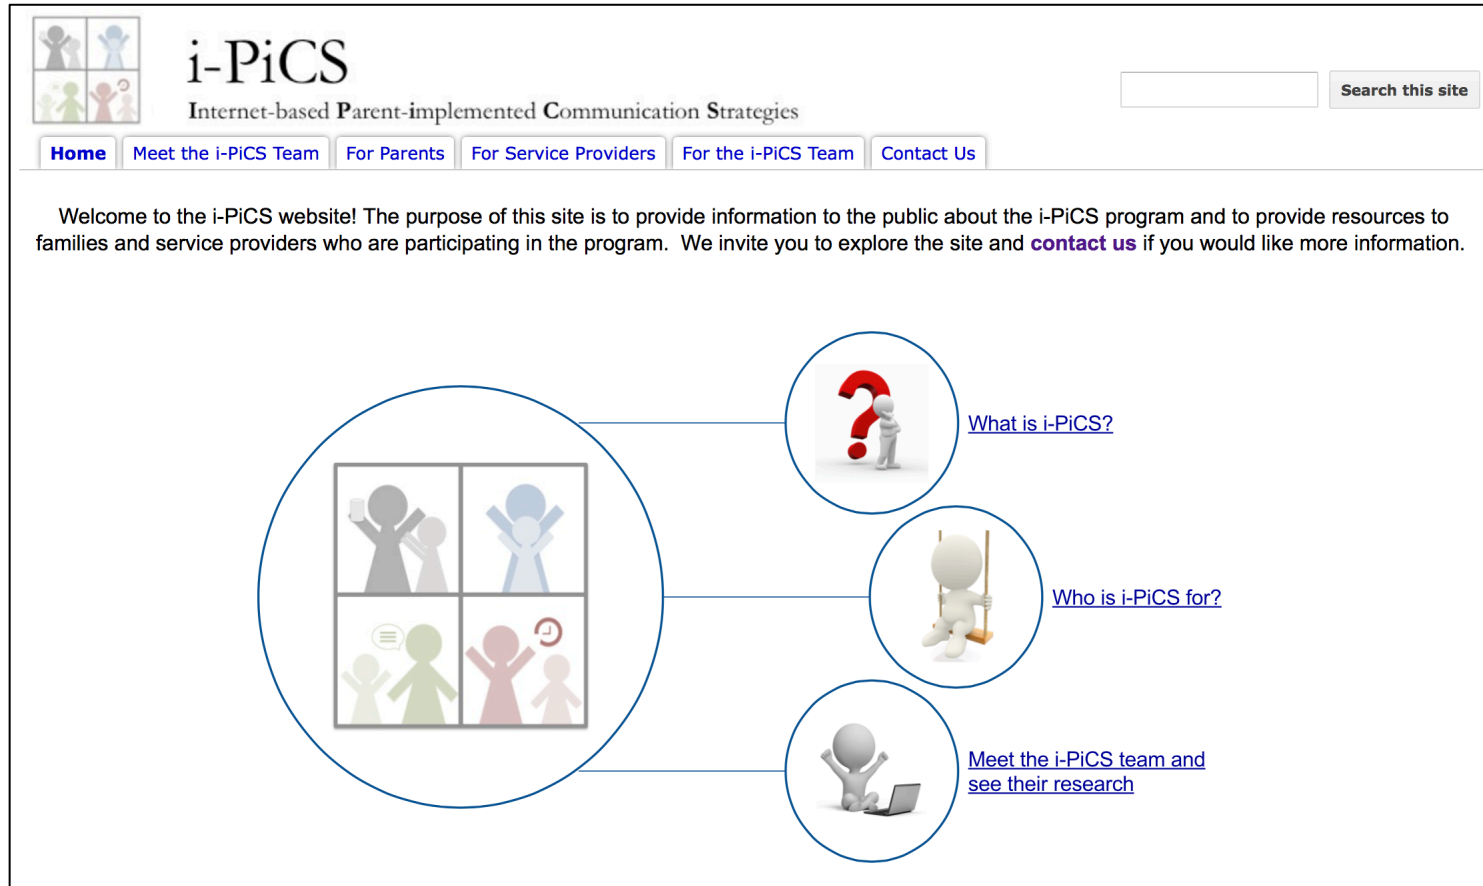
i-PiCS
Internet-based Parent-implemented Communication Strategies

Search this site

Home | Meet the i-PiCS Team | For Parents | For Service Providers | For the i-PiCS Team | Contact Us

Welcome to the i-PiCS website! The purpose of this site is to provide information to the public about the i-PiCS program and to provide resources to families and service providers who are participating in the program. We invite you to explore the site and contact us if you would like more information.

What is i-PiCS?

Who is i-PiCS for?

Meet the i-PiCS team and see their research